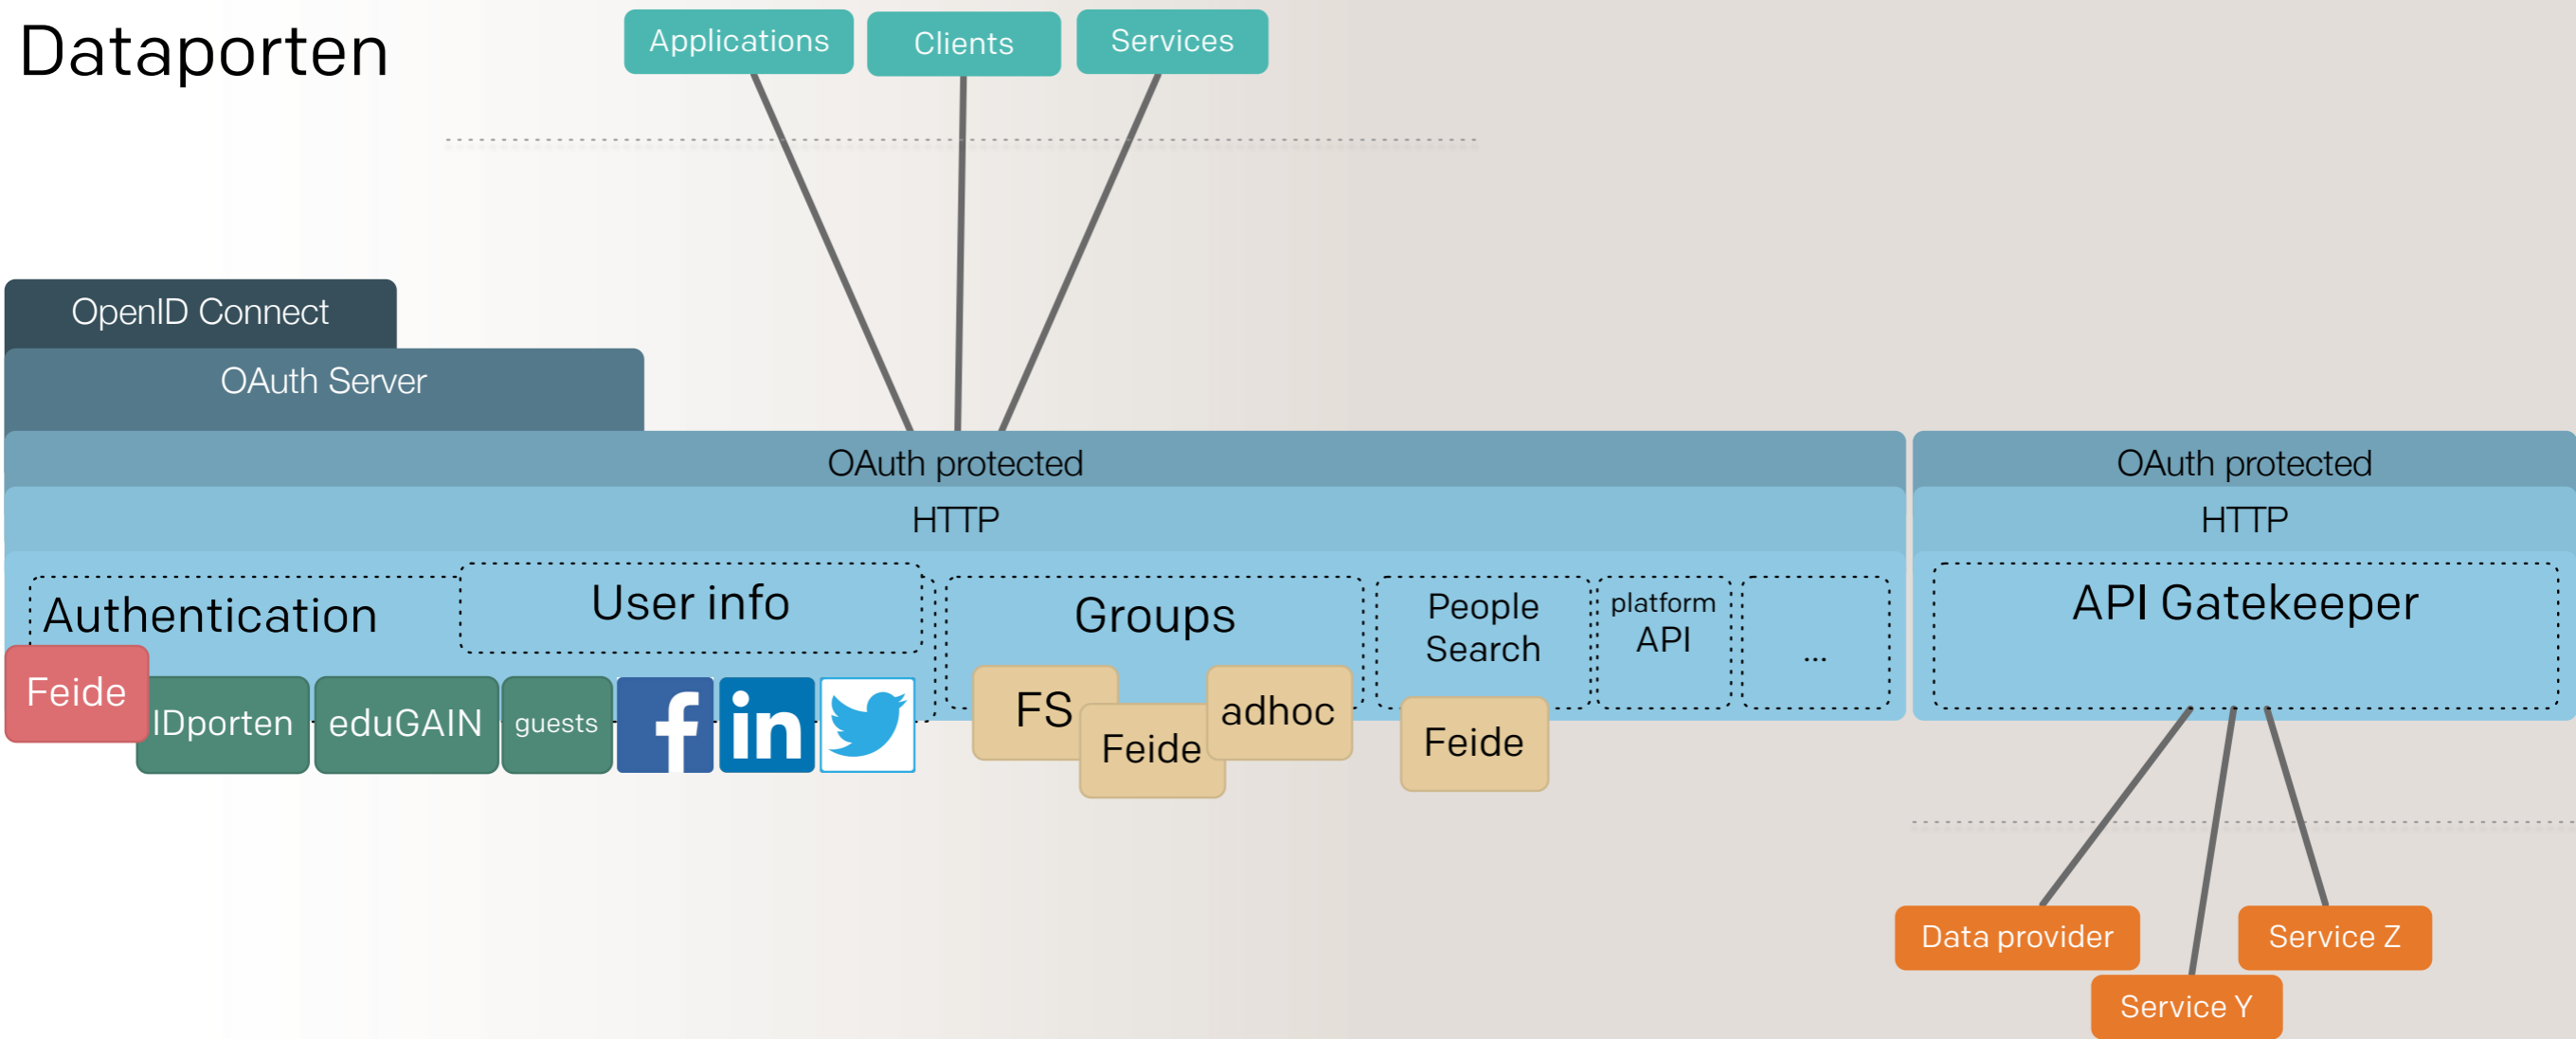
Dataporten

Applications
Clients
Services

OpenID Connect
OAuth Server

OAuth protected
HTTP

Authentication
User info
Groups
People Search
platform API
...

Feide
IDporten
eduGAIN
guests

FS
Feide
adhoc
Feide

OAuth protected
HTTP
API Gatekeeper

Data provider
Service Z
Service Y